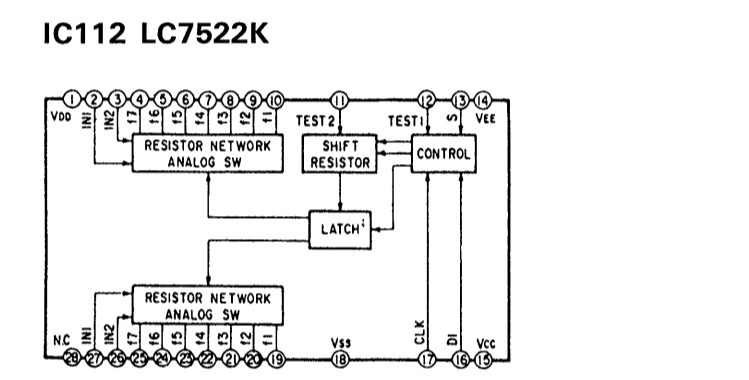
IC112 LC7522K

1 2 3 4 5 6 7 8 9 10 11 12 13 14

VDD IN1 IN2 f7 f6 f5 f4 f3 f2 f1 TEST2 TEST1 S VEE

RESISTOR NETWORK ANALOG SW

SHIFT RESISTOR

CONTROL

LATCH

RESISTOR NETWORK ANALOG SW

N.C IN1 IN2 f7 f6 f5 f4 f3 f2 f1 VSS CLK DI VCC

28 27 26 25 24 23 22 21 20 19 18 17 16 15